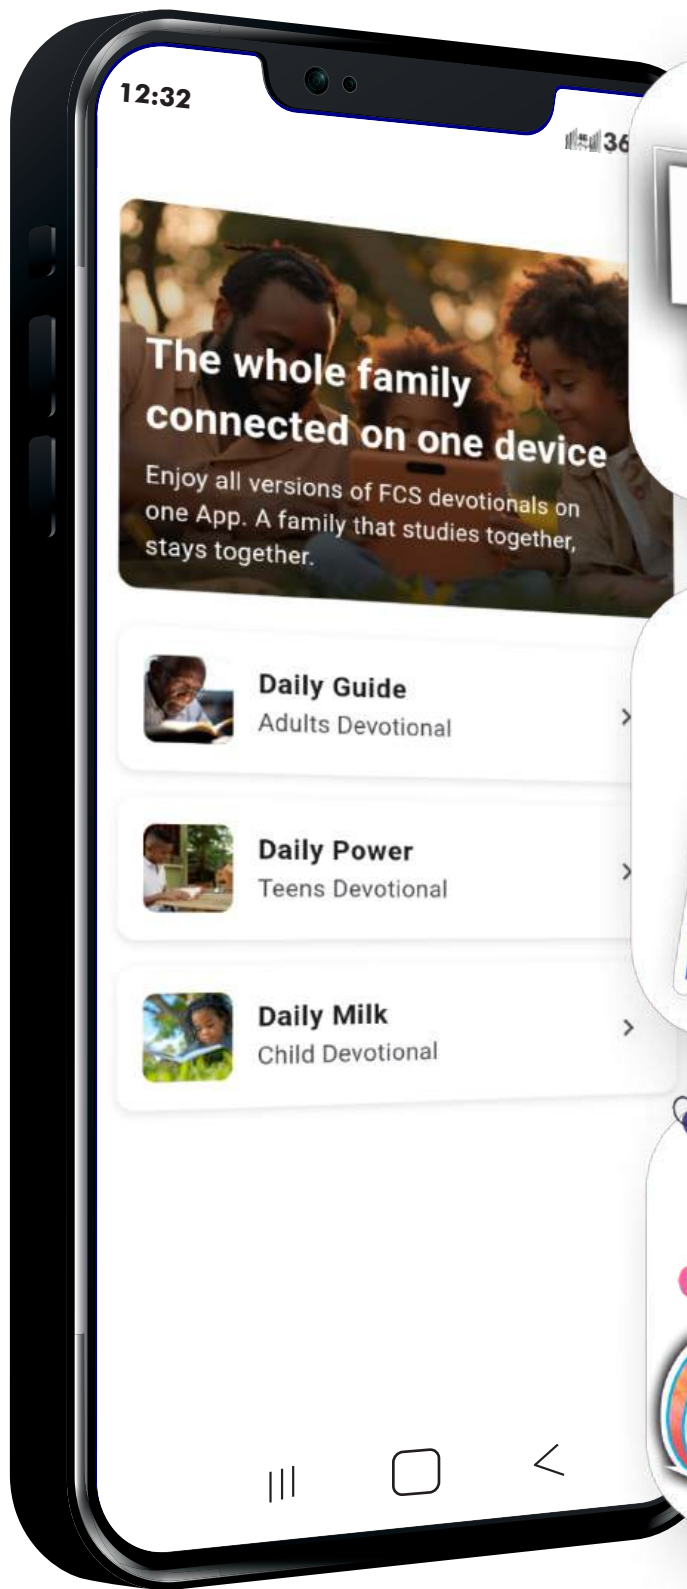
12:32

36

The whole family connected on one device

Enjoy all versions of FCS devotionals on one App. A family that studies together, stays together.

Daily Guide
Adults Devotional

Daily Power
Teens Devotional

Daily Milk
Child Devotional